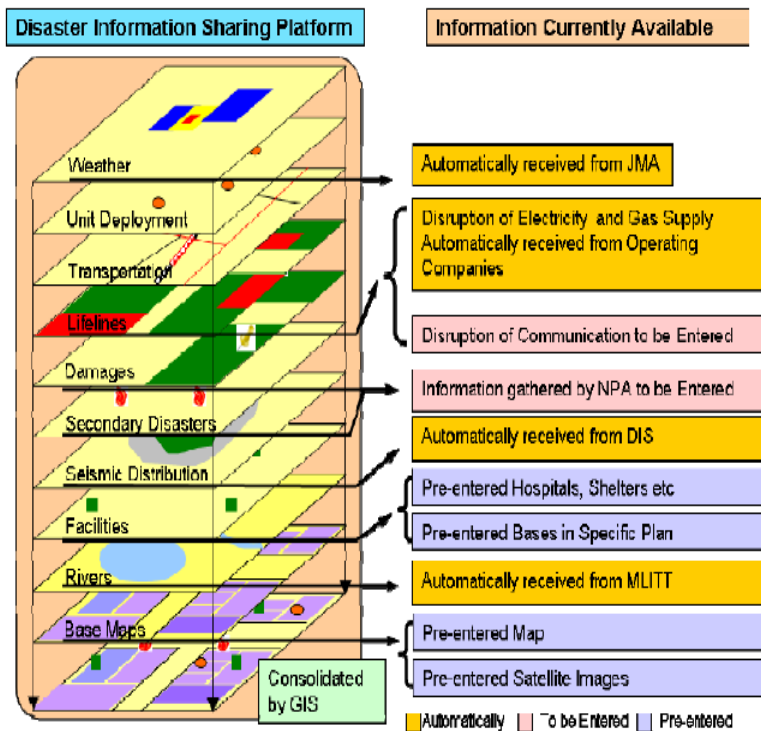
Disaster Information Sharing Platform

Information Currently Available

Weather

Unit Deployment

Transportation

Lifelines

Damages

Secondary Disasters

Seismic Distribution

Facilities

Rivers

Base Maps

Consolidated by GIS

Automatically received from JMA

Disrupton of Electricity and Gas Supply Automatically received from Operating Companies

Disruption of Communication to be Entered

Information gathered by NPA to be Entered

Automatically received from DIS

Pre-entered Hospitals, Shelters etc

Pre-entered Bases in Specific Plan

Automatically received from MLITT

Pre-entered Map

Pre-entered Satellite Images

Automatically To be Entered Pre-entered